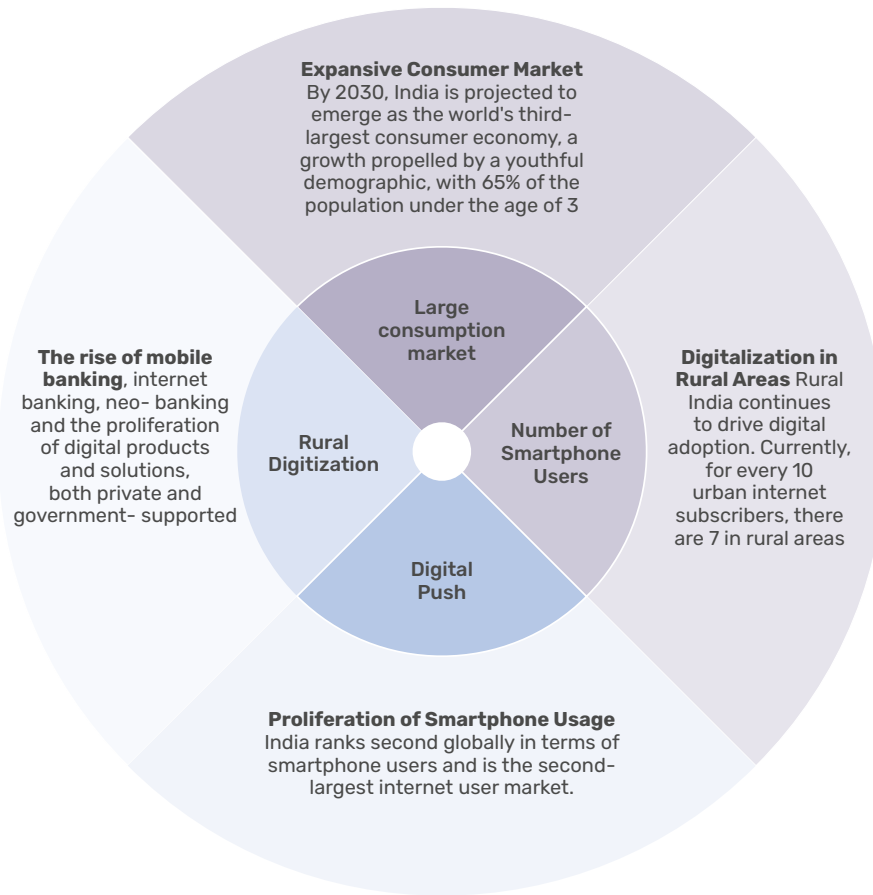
**Expansive Consumer Market**
By 2030, India is projected to emerge as the world's third-largest consumer economy, a growth propelled by a youthful demographic, with 65% of the population under the age of 3

Large consumption market

**The rise of mobile banking**, internet banking, neo- banking and the proliferation of digital products and solutions, both private and government- supported

Rural Digitization

Number of Smartphone Users

**Digitalization in Rural Areas** Rural India continues to drive digital adoption. Currently, for every 10 urban internet subscribers, there are 7 in rural areas

Digital Push

**Proliferation of Smartphone Usage**
India ranks second globally in terms of smartphone users and is the second-largest internet user market.